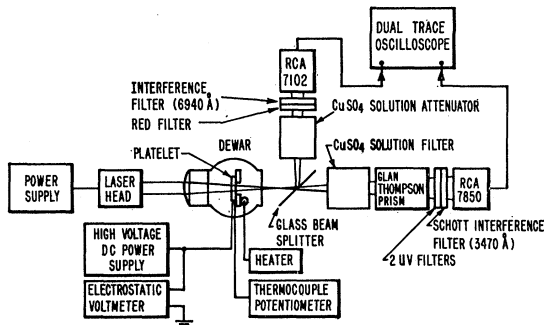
DUAL TRACE OSCILLOSCOPE

RCA 7102

INTERFERENCE FILTER (6940 Å)

RED FILTER

$CuSO_4$ SOLUTION ATTENUATOR

$CuSO_4$ SOLUTION FILTER

PLATELET

DEWAR

POWER SUPPLY

LASER HEAD

GLAN THOMPSON PRISM

RCA 7850

GLASS BEAM SPLITTER

SCHOTT INTERFERENCE FILTER (3470 Å)

2 UV FILTERS

HIGH VOLTAGE DC POWER SUPPLY

HEATER

ELECTROSTATIC VOLTMETER

THERMOCOUPLE POTENTIOMETER